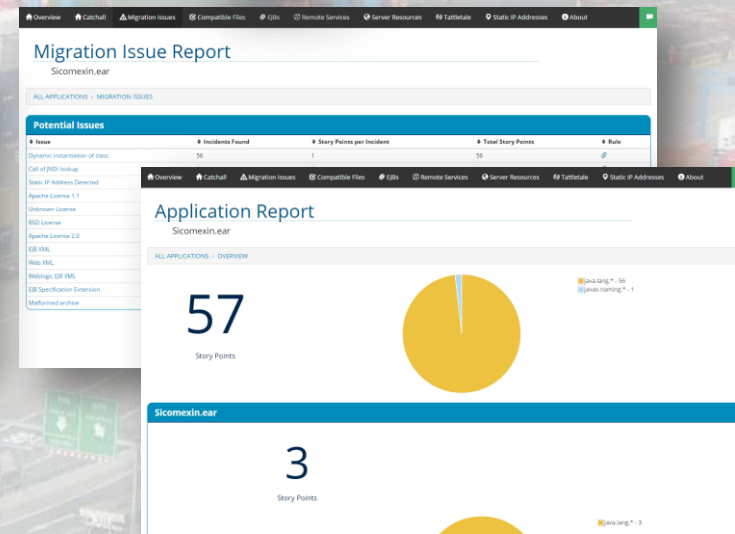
Overview Catchall Migration Issues Compatible Files EJBs Remote Services Server Resources Tattletale Static IP Addresses About

Migration Issue Report

Sicomexin.ear

ALL APPLICATIONS / MIGRATION ISSUES

Potential Issues

| Issue | Incidents Found | Story Points per Incident | Total Story Points | Rule |
|---|---|---|---|---|
| Dynamic instantiation of class | 56 | 1 | 56 | |
| Call of JNDI lookup | | | | |
| Static IP Address Detected | | | | |
| Apache License 1.1 | | | | |
| Unknown License | | | | |
| BSD License | | | | |
| Apache License 2.0 | | | | |
| EJB XML | | | | |
| Web XML | | | | |
| Weblogic EJB XML | | | | |
| EJB Specification Extension | | | | |
| Malformed archive | | | | |

Overview Catchall Migration Issues Compatible Files EJBs Remote Services Server Resources Tattletale Static IP Addresses About

Application Report

Sicomexin.ear

ALL APPLICATIONS / OVERVIEW

57

Story Points

java.lang.* - 56
javax.naming.* - 1

Sicomexin.ear

3

Story Points

java.lang.* - 3